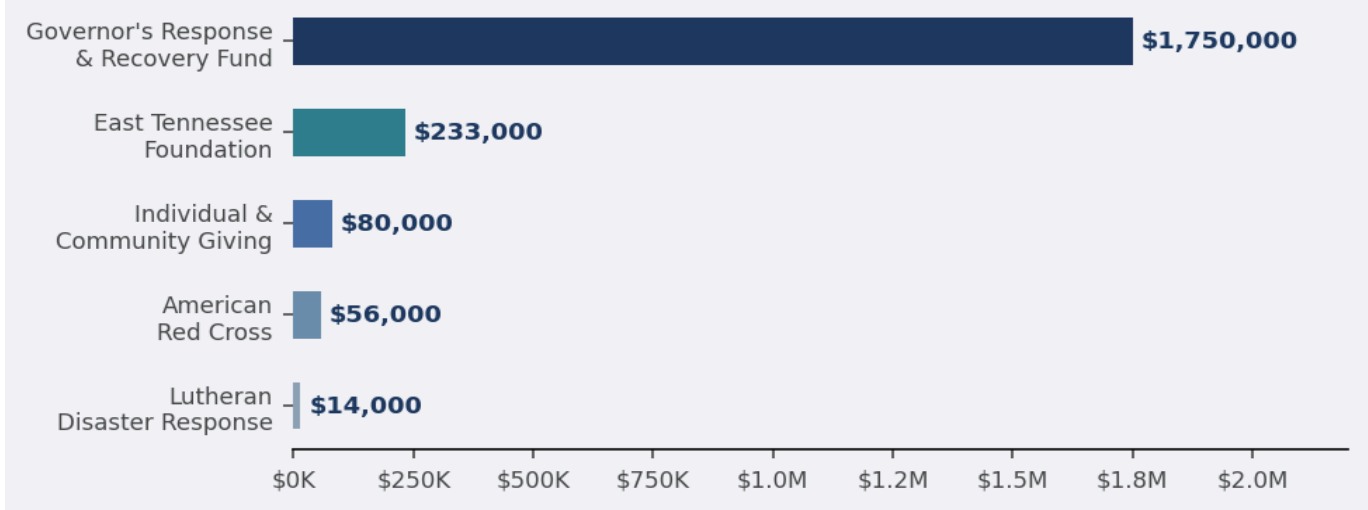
Governor's Response & Recovery Fund
$1,750,000

East Tennessee Foundation
$233,000

Individual & Community Giving
$80,000

American Red Cross
$56,000

Lutheran Disaster Response
$14,000

$0K
$250K
$500K
$750K
$1.0M
$1.2M
$1.5M
$1.8M
$2.0M